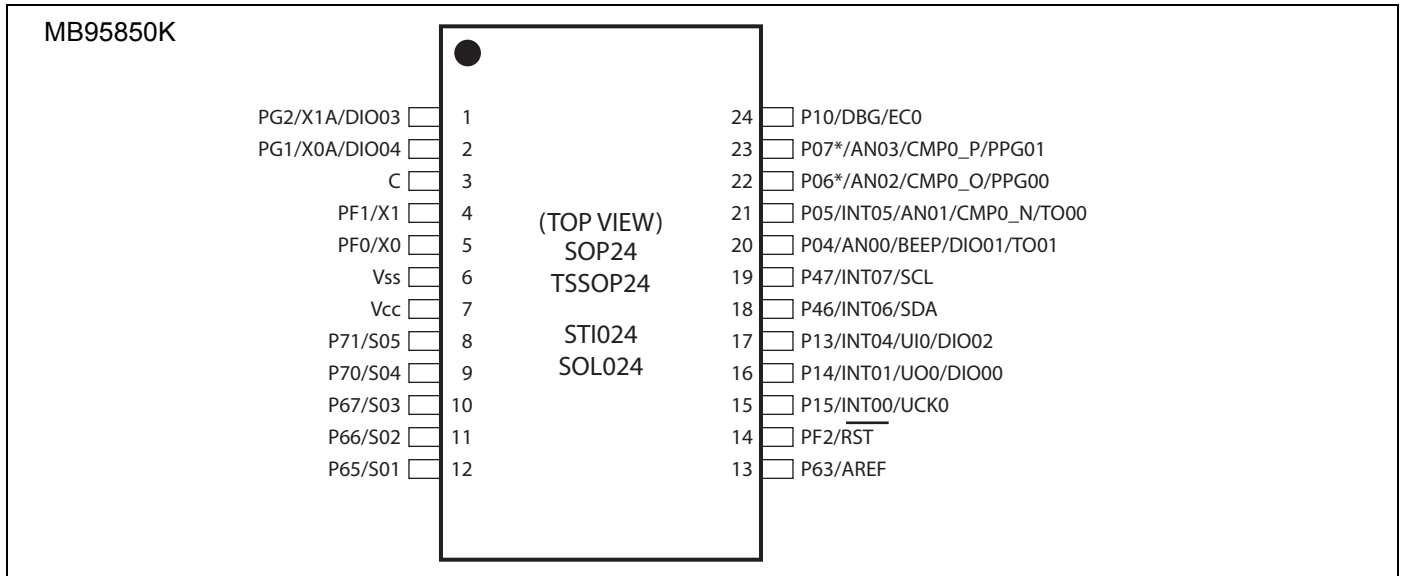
MB95850K

PG2/X1A/DIO03 1
PG1/X0A/DIO04 2
C 3
PF1/X1 4
PF0/X0 5
Vss 6
Vcc 7
P71/S05 8
P70/S04 9
P67/S03 10
P66/S02 11
P65/S01 12

(TOP VIEW)
SOP24
TSSOP24

STI024
SOL024

24 P10/DBG/EC0
23 P07*/AN03/CMP0_P/PPG01
22 P06*/AN02/CMP0_O/PPG00
21 P05/INT05/AN01/CMP0_N/TO00
20 P04/AN00/BEEP/DIO01/TO01
19 P47/INT07/SCL
18 P46/INT06/SDA
17 P13/INT04/UI0/DIO02
16 P14/INT01/UO0/DIO00
15 P15/INT00/UCK0
14 PF2/$\overline{RST}$
13 P63/AREF